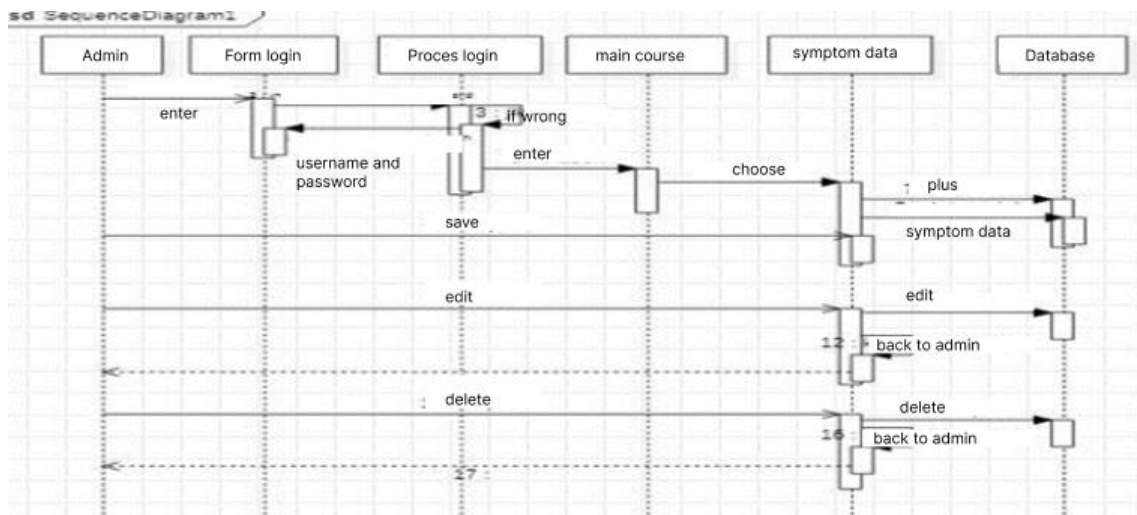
sd SequenceDiagram1

Admin

Form login

Proces login

main course

symptom data

Database

enter

3 if wrong

username and password

enter

choose

plus

save

symptom data

edit

edit

12 back to admin

delete

delete

16 back to admin

27